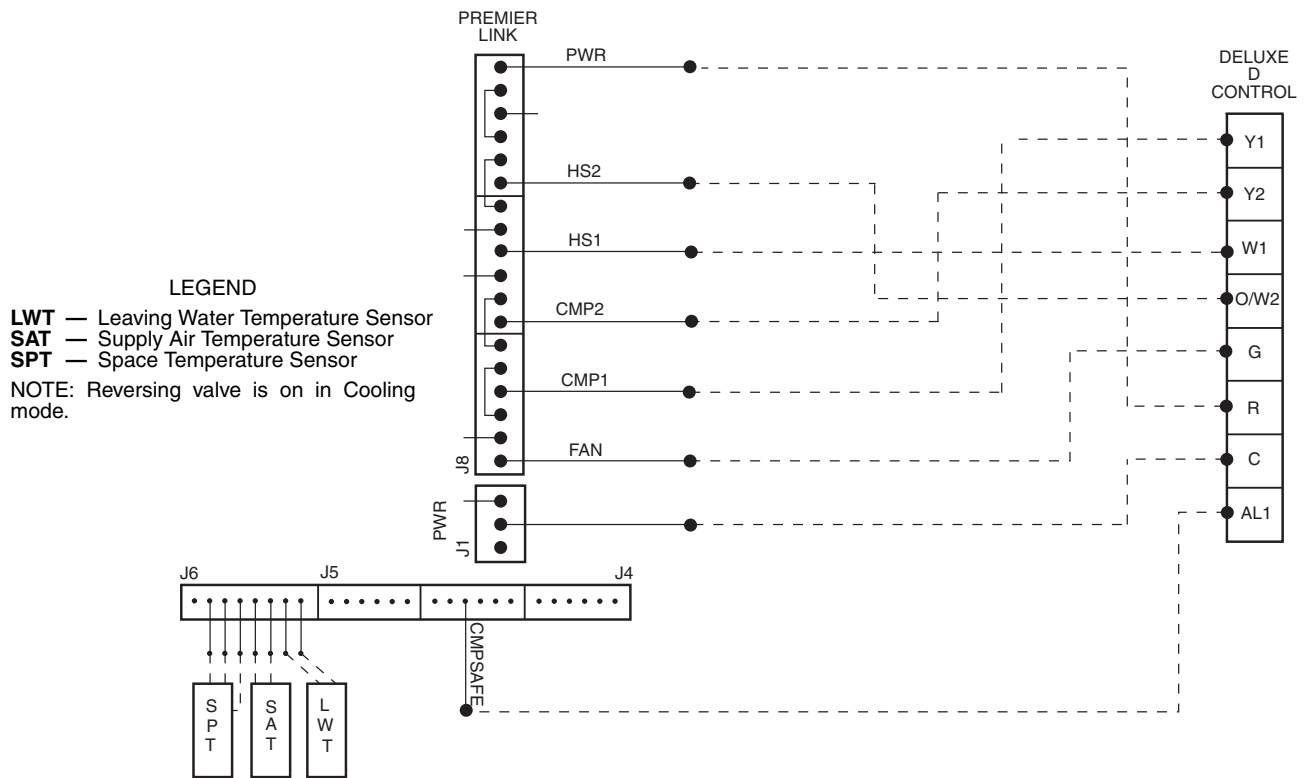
LEGEND

**LWT** — Leaving Water Temperature Sensor
**SAT** — Supply Air Temperature Sensor
**SPT** — Space Temperature Sensor

NOTE: Reversing valve is on in Cooling mode.

PREMIER LINK

PWR

HS2

HS1

CMP2

CMP1

FAN

J8

PWR

J1

DELUXE D CONTROL

Y1

Y2

W1

O/W2

G

R

C

AL1

J6

J5

J4

CMPSAFE

SPT

SAT

LWT